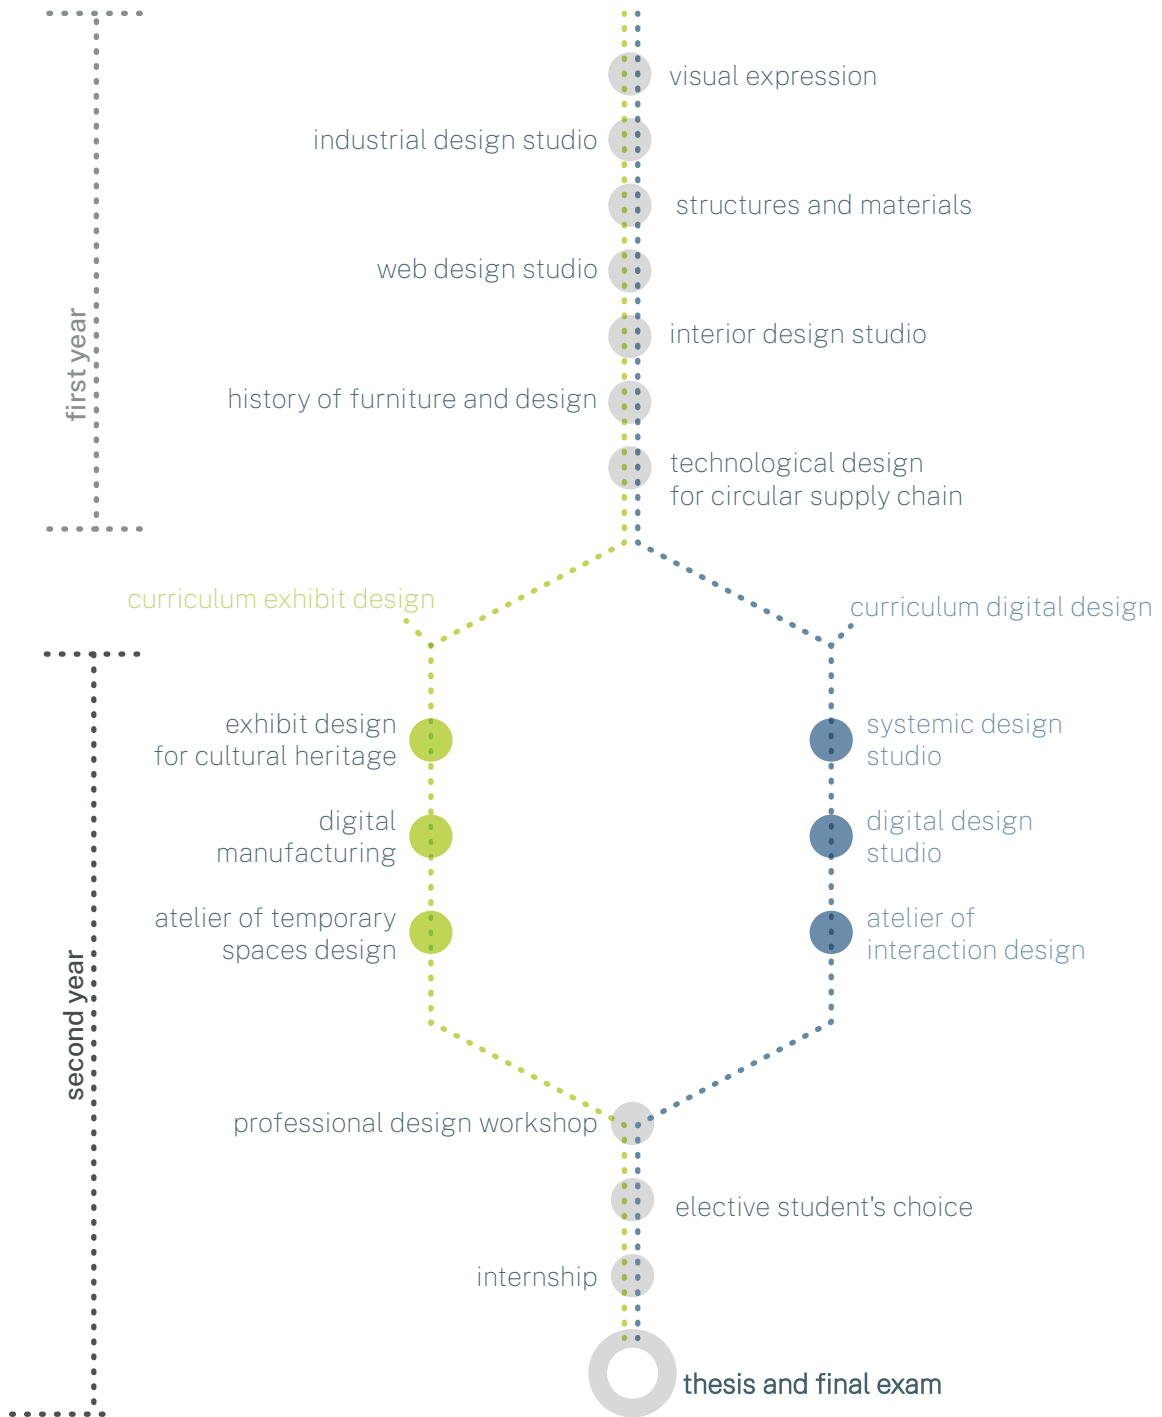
first year

visual expression

industrial design studio

structures and materials

web design studio

interior design studio

history of furniture and design

technological design for circular supply chain

curriculum exhibit design

curriculum digital design

second year

exhibit design for cultural heritage

systemic design studio

digital manufacturing

digital design studio

atelier of temporary spaces design

atelier of interaction design

professional design workshop

elective student's choice

internship

thesis and final exam